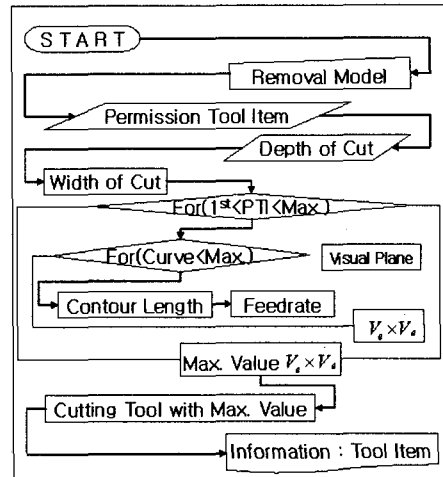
START

Removal Model

Permission Tool Item

Depth of Cut

Width of Cut

For(1st<PTI<Max)

For(Curve<Max)

Visual Plane

Contour Length

Feedrate

$V_c \times V_e$

Max. Value $V_c \times V_e$

Cutting Tool with Max. Value

Information : Tool Item